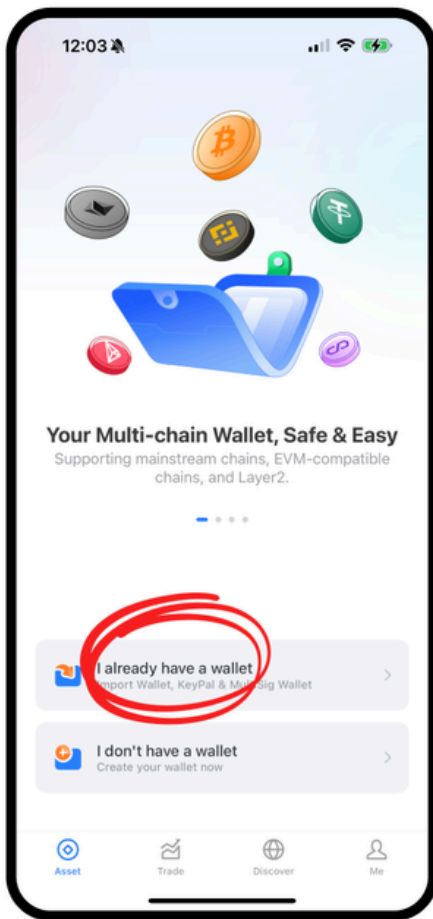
12:03

Your Multi-chain Wallet, Safe & Easy

Supporting mainstream chains, EVM-compatible chains, and Layer2.

I already have a wallet
Import Wallet, KeyPal & Multi-Sig Wallet

I don't have a wallet
Create your wallet now

Asset
Trade
Discover
Me